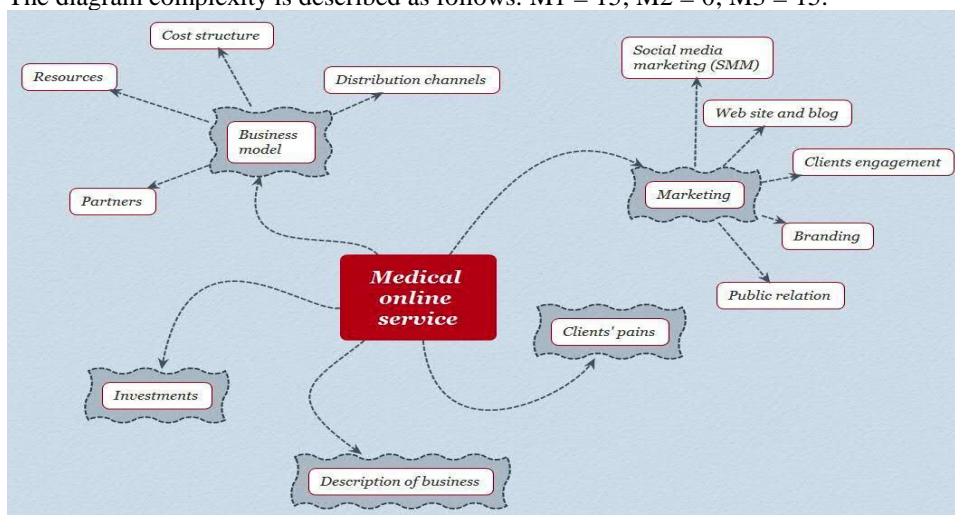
The diagram complexity is described as follows: M1 = 15, M2 = 6, M3 = 15.

Cost structure

Resources

Distribution channels

Business model

Partners

Social media marketing (SMM)

Web site and blog

Clients engagement

Marketing

Branding

Public relation

Medical online service

Clients' pains

Investments

Description of business